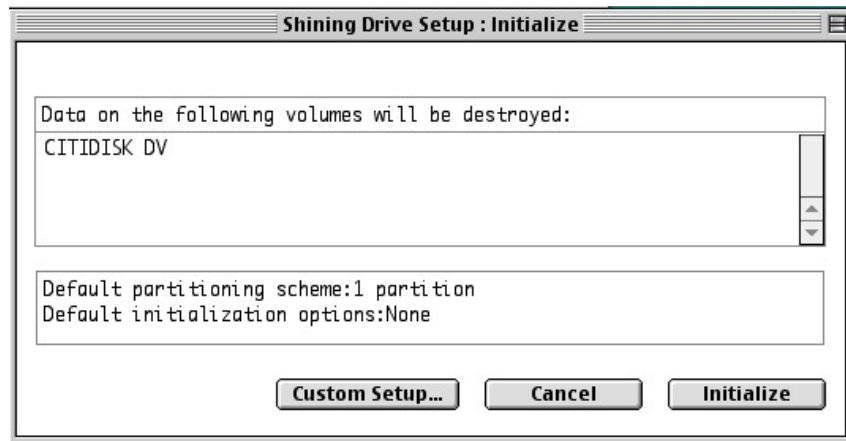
Shining Drive Setup : Initialize

Data on the following volumes will be destroyed:

CITIDISK DV

Default partitioning scheme:1 partition
Default initialization options:None

Custom Setup...

Cancel

Initialize